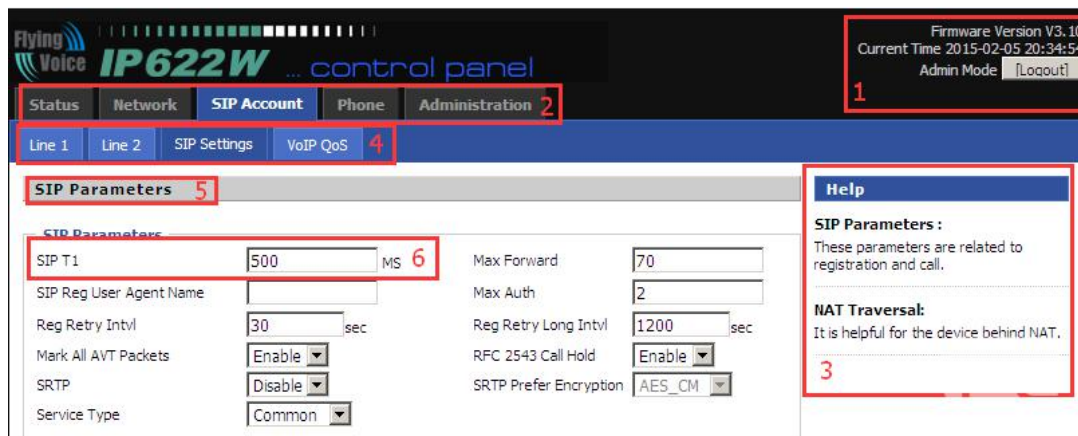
Flying Voice IP622W ... control panel

Firmware Version V3.1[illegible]
Current Time 2015-02-05 20:34:5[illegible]
Admin Mode [Logout]
1

Status | Network | SIP Account | Phone | Administration 2

Line 1 | Line 2 | SIP Settings | VoIP QoS 4

SIP Parameters 5

SIP Parameters

SIP T1 500 MS 6
SIP Reg User Agent Name
Reg Retry Intvl 30 sec
Mark All AVT Packets Enable
SRTP Disable
Service Type Common

Max Forward 70
Max Auth 2
Reg Retry Long Intvl 1200 sec
RFC 2543 Call Hold Enable
SRTP Prefer Encryption AES_CM

Help

SIP Parameters :
These parameters are related to registration and call.

NAT Traversal:
It is helpful for the device behind NAT.

3